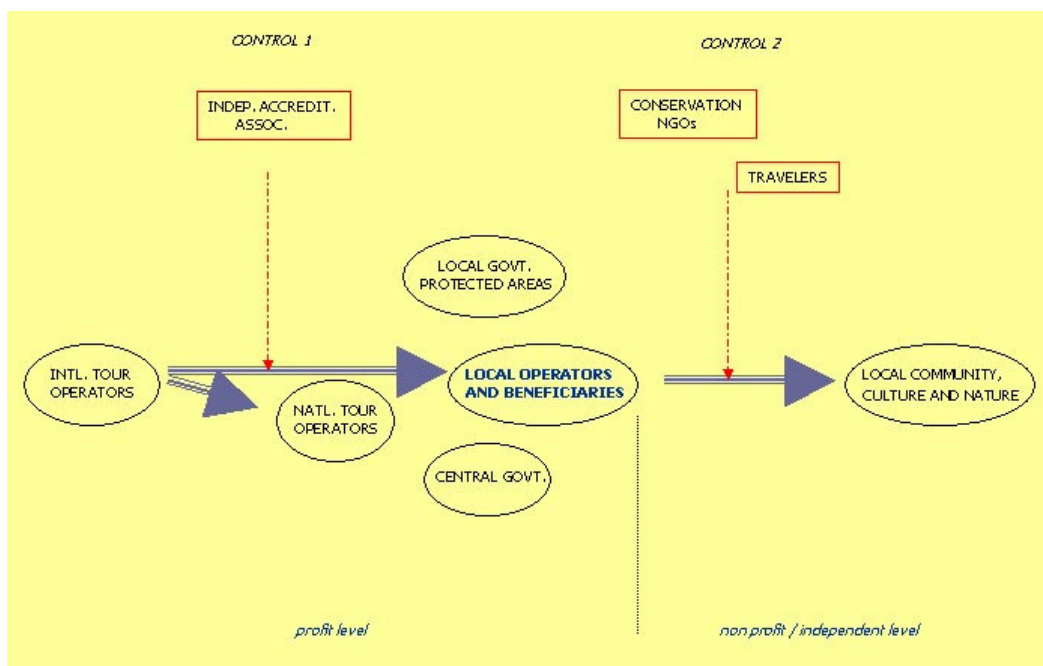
CONTROL 1

CONTROL 2

INDEP. ACCREDIT. ASSOC.

CONSERVATION NGOs

TRAVELERS

LOCAL GOVT. PROTECTED AREAS

INTL. TOUR OPERATORS

LOCAL OPERATORS AND BENEFICIARIES

LOCAL COMMUNITY, CULTURE AND NATURE

NATL. TOUR OPERATORS

CENTRAL GOVT.

profit level

non profit / independent level